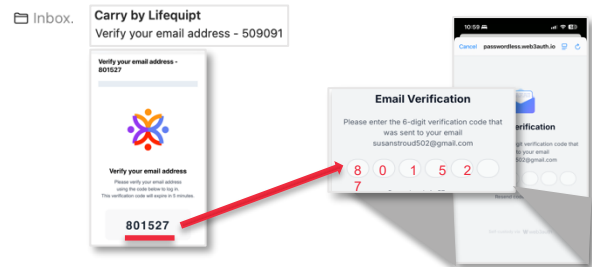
Inbox.

Carry by Lifequipt
Verify your email address - 509091

Verify your email address - 801527

Verify your email address

Please verify your email address using the code below to log in. This verification code will expire in 5 minutes.

801527

Email Verification

Please enter the 6-digit verification code that was sent to your email susanstroud502@gmail.com

8 0 1 5 2 7

10:59

Cancel passwordless.web3auth.io

erification

ification code that
ur email
502@gmail.com